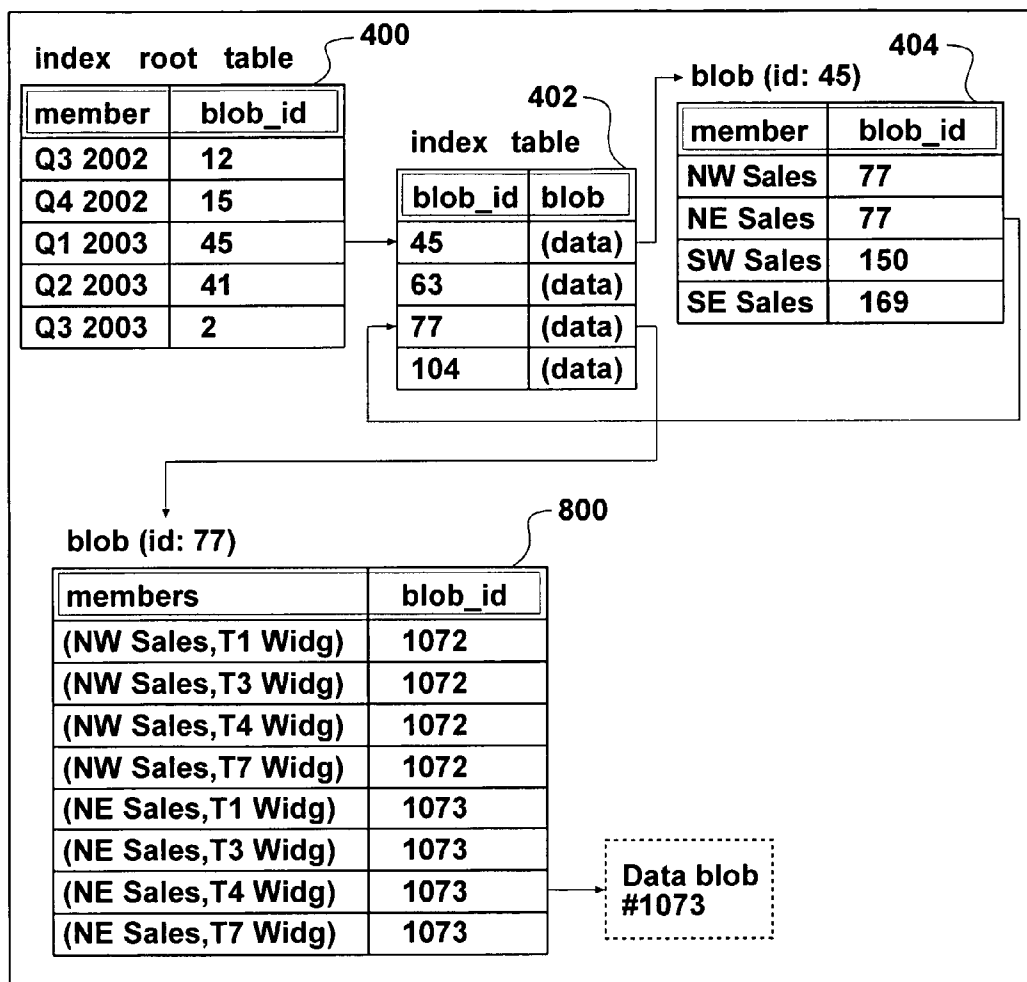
400
index root table

| member | blob_id |
|---|---|
| Q3 2002 | 12 |
| Q4 2002 | 15 |
| Q1 2003 | 45 |
| Q2 2003 | 41 |
| Q3 2003 | 2 |

402
index table

| blob_id | blob |
|---|---|
| 45 | (data) |
| 63 | (data) |
| 77 | (data) |
| 104 | (data) |

404
blob (id: 45)

| member | blob_id |
|---|---|
| NW Sales | 77 |
| NE Sales | 77 |
| SW Sales | 150 |
| SE Sales | 169 |

800
blob (id: 77)

| members | blob_id |
|---|---|
| (NW Sales,T1 Widg) | 1072 |
| (NW Sales,T3 Widg) | 1072 |
| (NW Sales,T4 Widg) | 1072 |
| (NW Sales,T7 Widg) | 1072 |
| (NE Sales,T1 Widg) | 1073 |
| (NE Sales,T3 Widg) | 1073 |
| (NE Sales,T4 Widg) | 1073 |
| (NE Sales,T7 Widg) | 1073 |

Data blob #1073